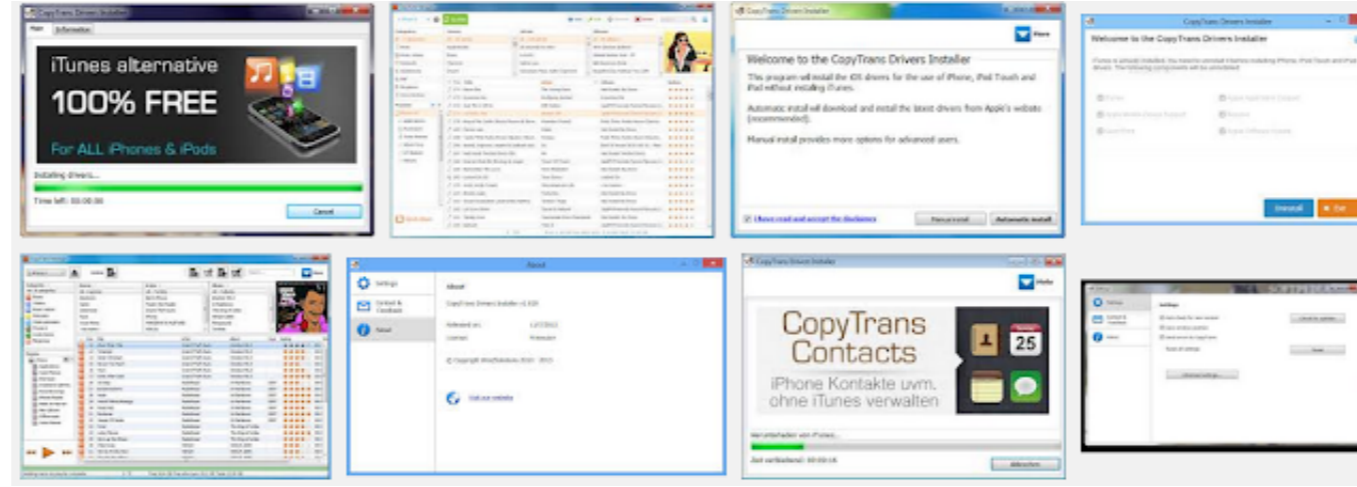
Main Information

iTunes alternative
100% FREE
For ALL iPhones & iPods

Installing drivers...
Time left: 00:00:00
Cancel

CopyTrans Drivers Installer
More
Welcome to the CopyTrans Drivers Installer
This program will install the iOS drivers for the use of iPhone, iPod Touch and iPad without installing iTunes.
Automatic install will download and install the latest drivers from Apple's website (recommended).
Manual install provides more options for advanced users.
I have read and accept the disclaimer
Manual install
Automatic install

CopyTrans Drivers Installer
Welcome to the CopyTrans Drivers Installer
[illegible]
Uninstall
Exit

About
Settings
Contact & Feedback
About
About
CopyTrans Drivers Installer v1.020
Released on: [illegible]
License: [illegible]
© Copyright WindSolutions 2010 - 2013
Visit our website

CopyTrans Drivers Installer
More
CopyTrans
Contacts
iPhone Kontakte uwm.
ohne iTunes verwalten
25
Herunterladen von iPhone...
Zeit verbleibend: 00:00:16
Abbrechen

Settings
Contact & Feedback
About
Settings
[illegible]